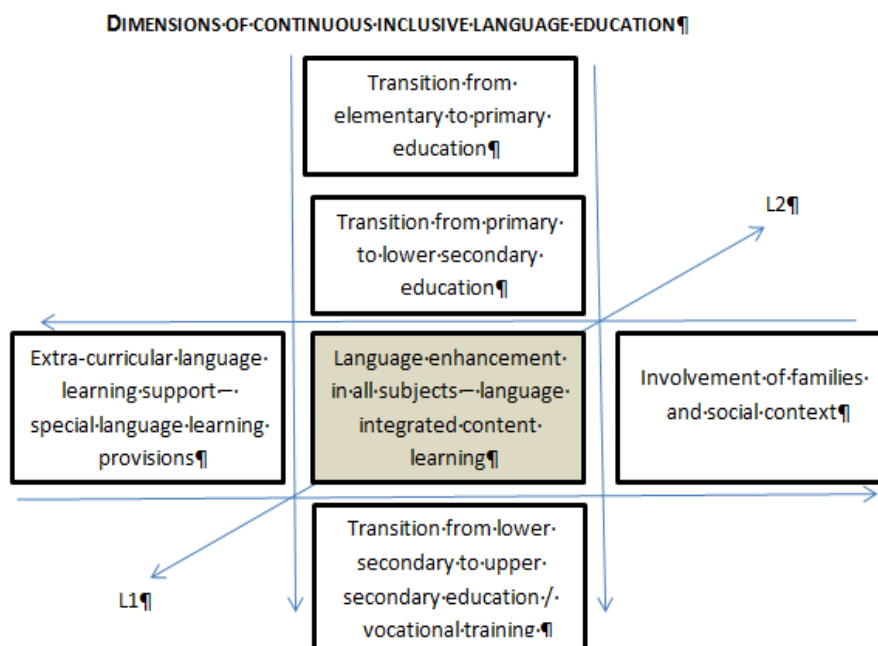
DIMENSIONS·OF·CONTINUOUS·INCLUSIVE·LANGUAGE·EDUCATION¶

Transition·from·elementary·to·primary·education¶

Transition·from·primary·to·lower·secondary·education¶

L2¶

Extra-curricular·language·learning·support – special·language·learning·provisions¶

Language·enhancement·in·all·subjects – language·integrated·content·learning¶

Involvement·of·families·and·social·context¶

Transition·from·lower·secondary·to·upper·secondary·education·/·vocational·training·¶

L1¶